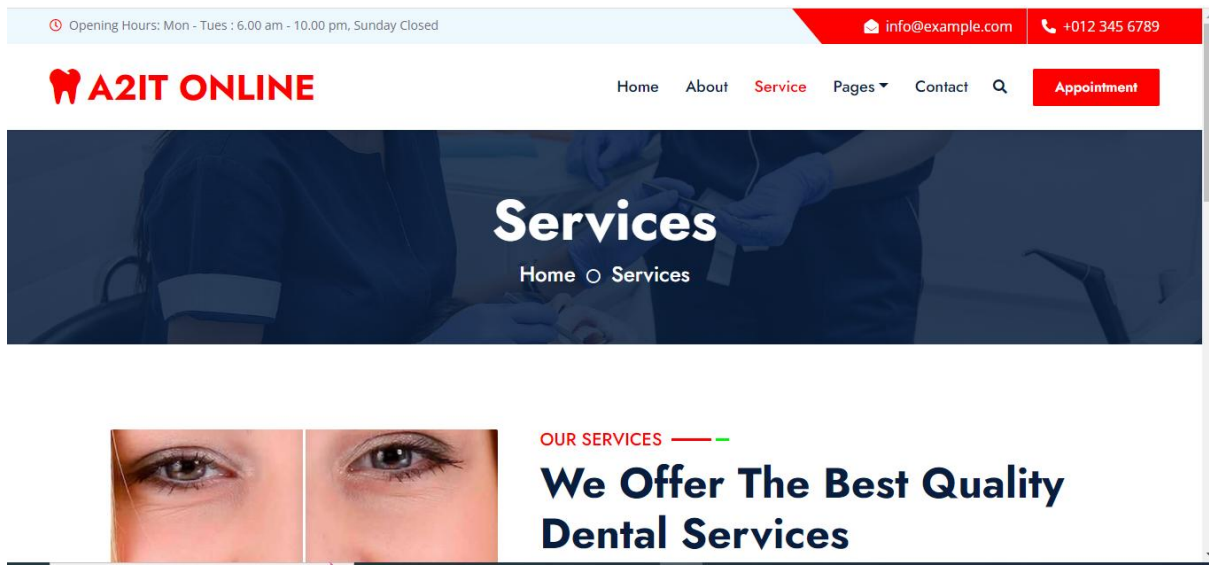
Opening Hours: Mon - Tues : 6.00 am - 10.00 pm, Sunday Closed

info@example.com

+012 345 6789

A2IT ONLINE

Home About Service Pages Contact

Appointment

Services

Home Services

OUR SERVICES

We Offer The Best Quality Dental Services